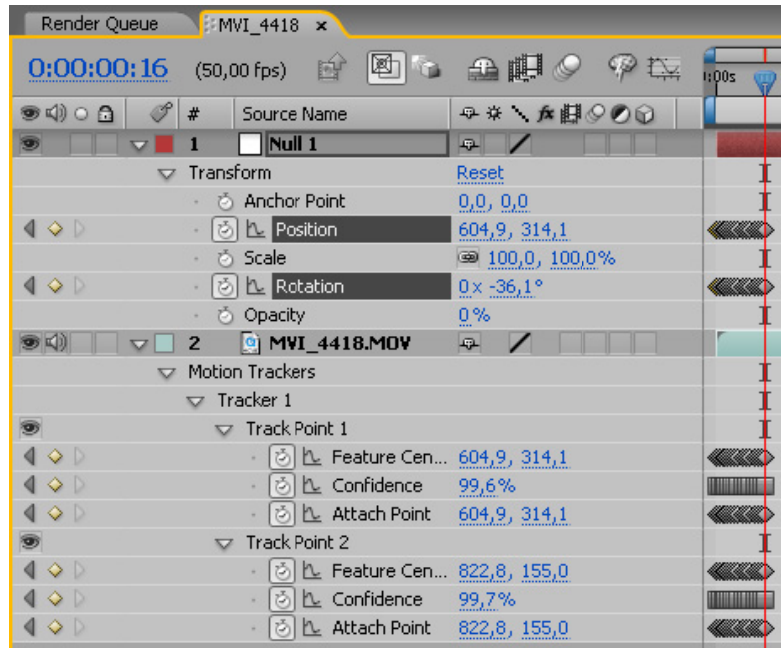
Render Queue

MVI_4418 ×

0:00:00:16 (50,00 fps)

0:00s

| # | Source Name | |
|---|---|---|
| 1 | Null 1 | |
| | Transform | Reset |
| | Anchor Point | 0,0, 0,0 |
| | Position | 604,9, 314,1 |
| | Scale | 100,0, 100,0% |
| | Rotation | 0x -36,1° |
| | Opacity | 0% |
| 2 | MVI_4418.MOV | |
| | Motion Trackers | |
| | Tracker 1 | |
| | Track Point 1 | |
| | Feature Cen... | 604,9, 314,1 |
| | Confidence | 99,6% |
| | Attach Point | 604,9, 314,1 |
| | Track Point 2 | |
| | Feature Cen... | 822,8, 155,0 |
| | Confidence | 99,7% |
| | Attach Point | 822,8, 155,0 |